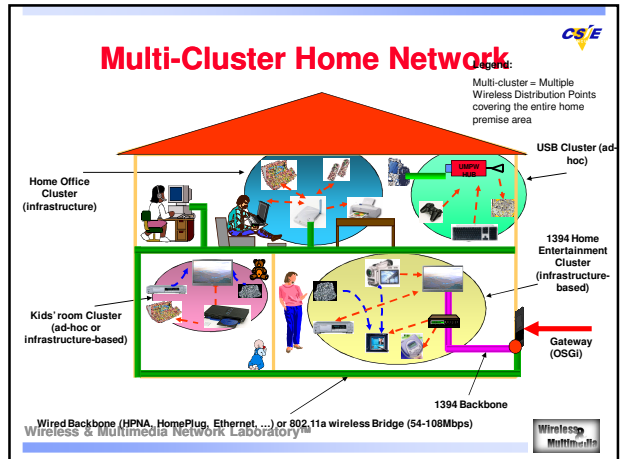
CS/E

Multi-Cluster Home Network

Legend:
Multi-cluster = Multiple Wireless Distribution Points covering the entire home premise area

Home Office Cluster (infrastructure)

UMPW HUB

USB Cluster (ad-hoc)

1394 Home Entertainment Cluster (infrastructure-based)

Kids' room Cluster (ad-hoc or infrastructure-based)

Gateway (OSGi)

1394 Backbone

Wired Backbone (HPNA, HomePlug, Ethernet, …) or 802.11a wireless Bridge (54-108Mbps)

Wireless & Multimedia Network Laboratory™

Wireless Multimedia